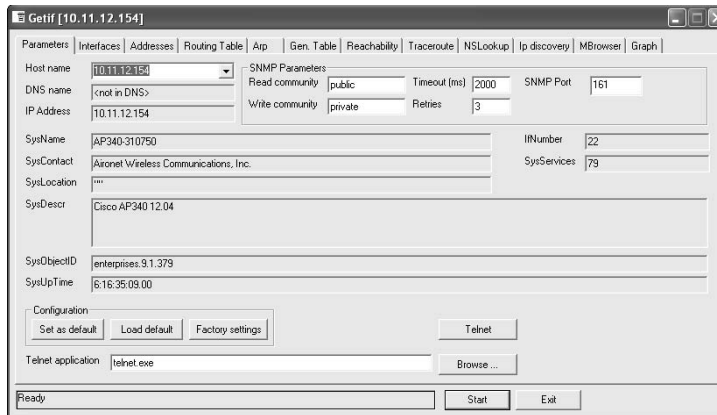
Getif [10.11.12.154]

Parameters | Interfaces | Addresses | Routing Table | Arp | Gen. Table | Reachability | Traceroute | NSLookup | Ip discovery | MBrowser | Graph

Host name 10.11.12.154
DNS name <not in DNS>
IP Address 10.11.12.154

SNMP Parameters
Read community public
Timeout (ms) 2000
SNMP Port 161
Write community private
Retries 3

SysName AP340-310750
SysContact Aironet Wireless Communications, Inc.
SysLocation ""
SysDescr Cisco AP340 12.04
IfNumber 22
SysServices 79
SysObjectID enterprises.9.1.379
SysUpTime 6:16:35:09.00

Configuration
Set as default
Load default
Factory settings
Telnet

Telnet application telnet.exe
Browse ...

Ready
Start
Exit